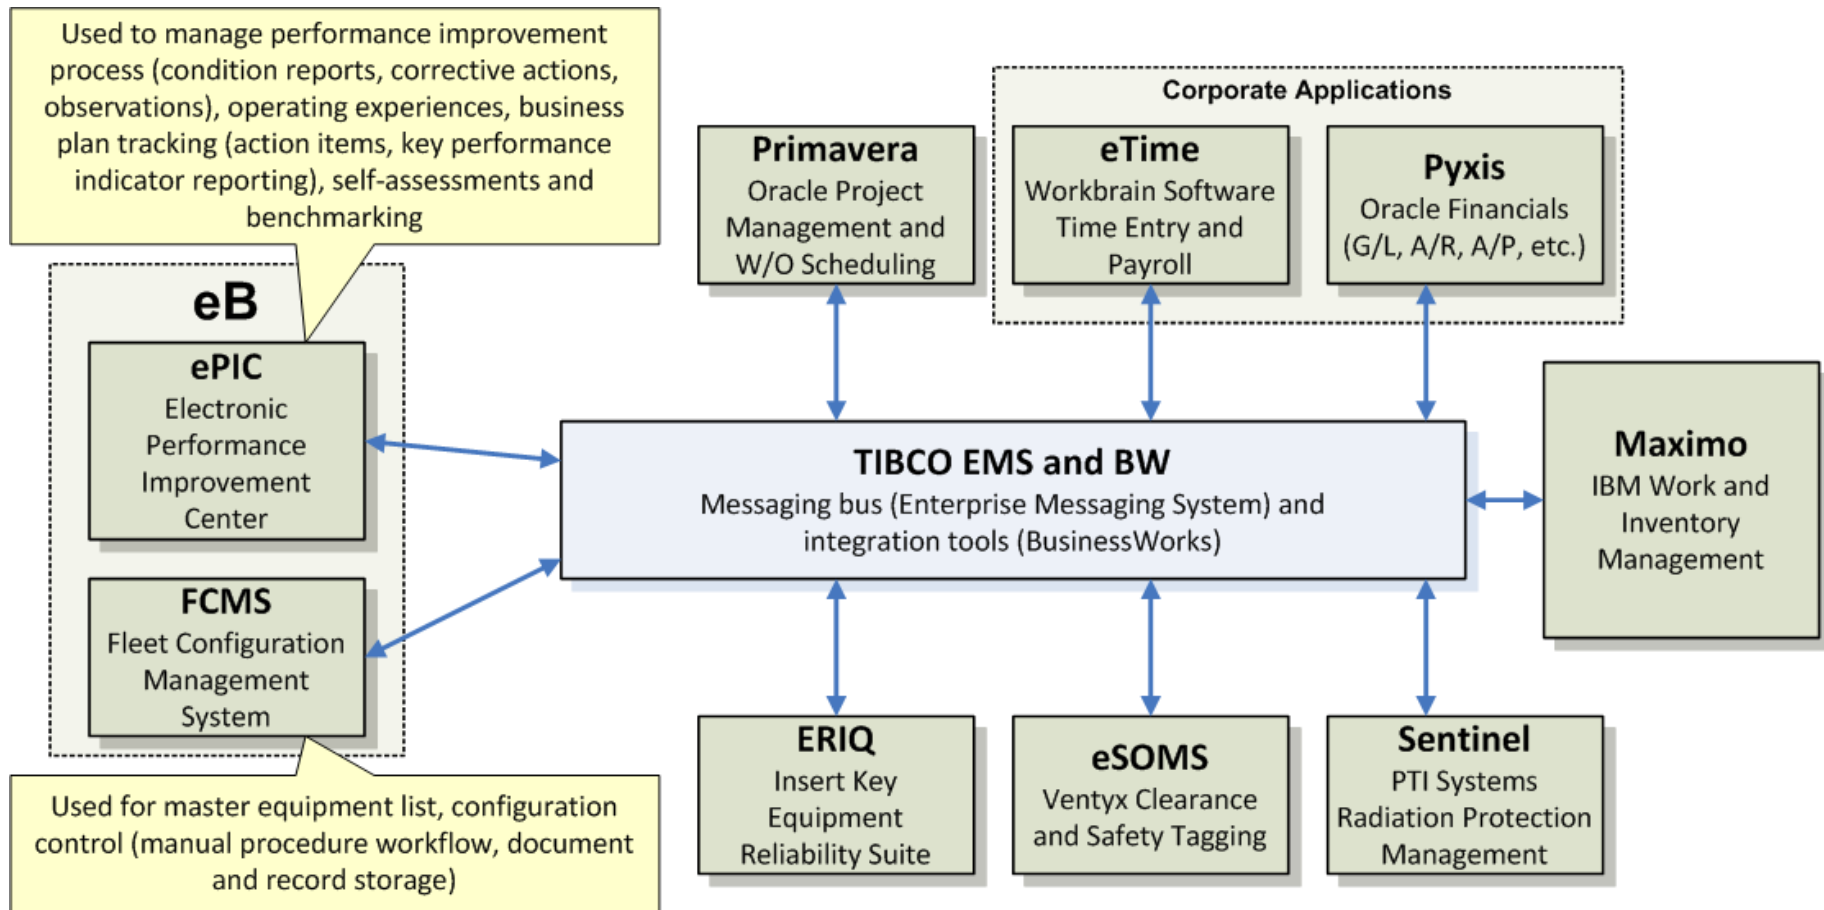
Used to manage performance improvement process (condition reports, corrective actions, observations), operating experiences, business plan tracking (action items, key performance indicator reporting), self-assessments and benchmarking

eB

ePIC
Electronic Performance Improvement Center

FCMS
Fleet Configuration Management System

Used for master equipment list, configuration control (manual procedure workflow, document and record storage)

Primavera
Oracle Project Management and W/O Scheduling

Corporate Applications

eTime
Workbrain Software Time Entry and Payroll

Pyxis
Oracle Financials (G/L, A/R, A/P, etc.)

TIBCO EMS and BW
Messaging bus (Enterprise Messaging System) and integration tools (BusinessWorks)

Maximo
IBM Work and Inventory Management

ERIQ
Insert Key Equipment Reliability Suite

eSOMS
Ventyx Clearance and Safety Tagging

Sentinel
PTI Systems Radiation Protection Management